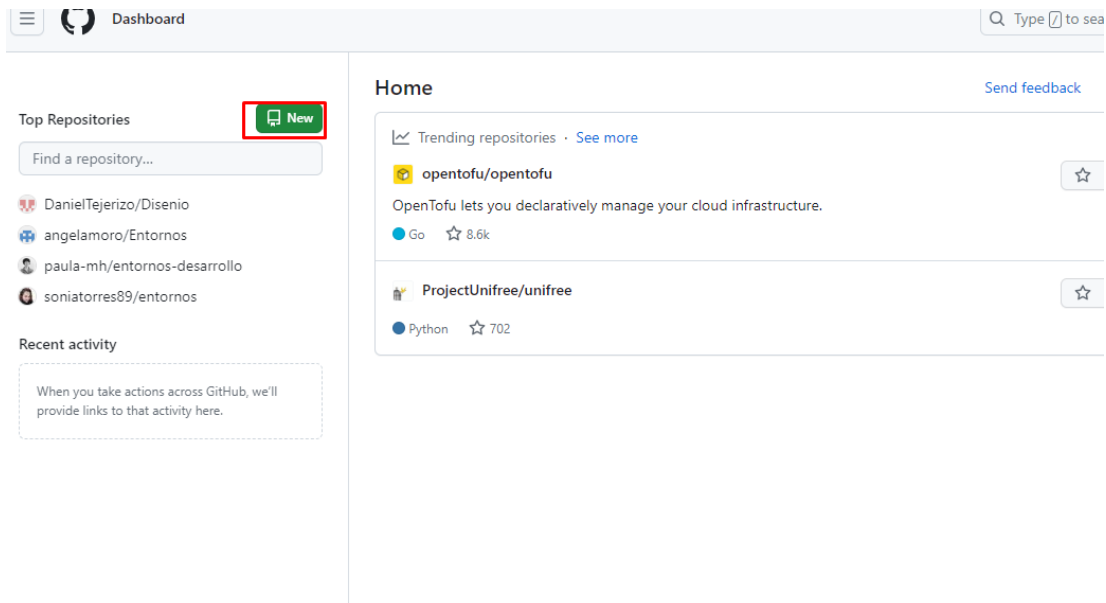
Dashboard

Type / to sea

Top Repositories

New

Find a repository...

DanielTejerizo/Disenio

angelamoro/Entornos

paula-mh/entornos-desarrollo

soniatorres89/entornos

Recent activity

When you take actions across GitHub, we'll provide links to that activity here.

Home

Send feedback

Trending repositories · See more

opentofu/opentofu

OpenTofu lets you declaratively manage your cloud infrastructure.

Go 8.6k

ProjectUnifree/unifree

Python 702